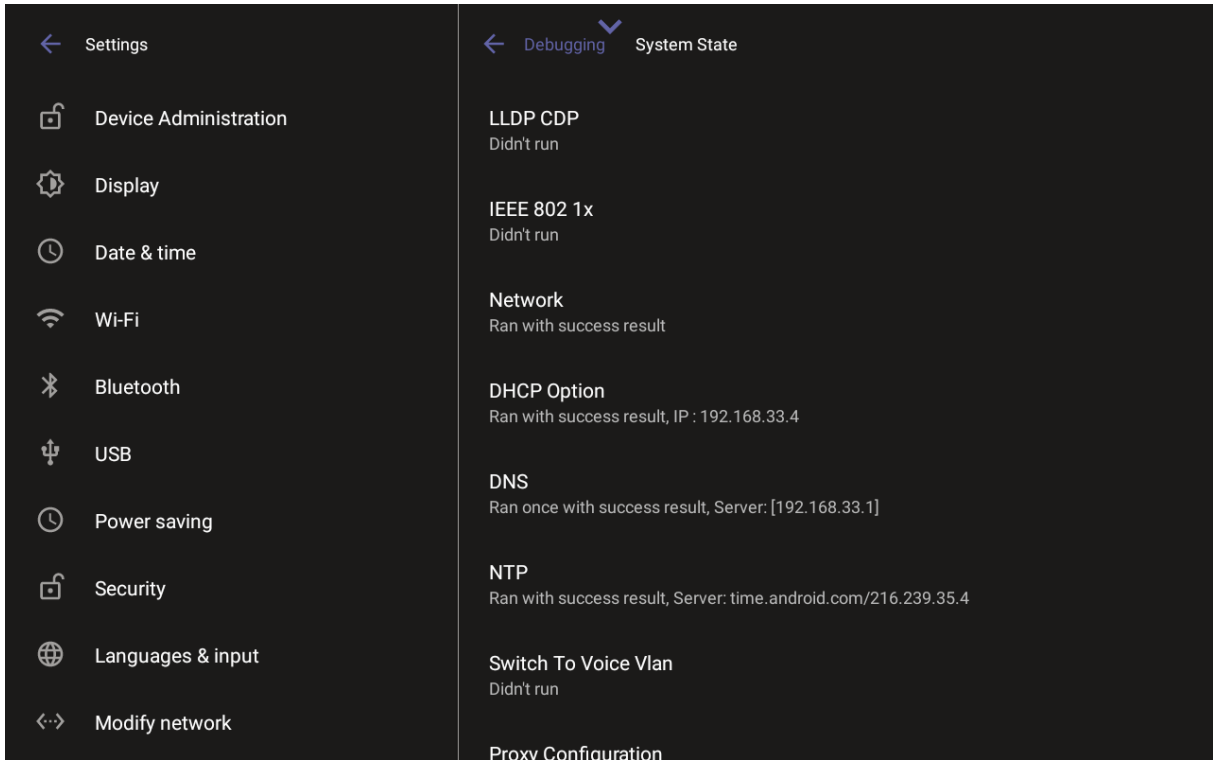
Settings

Device Administration

Display

Date & time

Wi-Fi

Bluetooth

USB

Power saving

Security

Languages & input

Modify network

Debugging System State

LLDP CDP
Didn't run

IEEE 802 1x
Didn't run

Network
Ran with success result

DHCP Option
Ran with success result, IP : 192.168.33.4

DNS
Ran once with success result, Server: [192.168.33.1]

NTP
Ran with success result, Server: time.android.com/216.239.35.4

Switch To Voice Vlan
Didn't run

Proxy Configuration